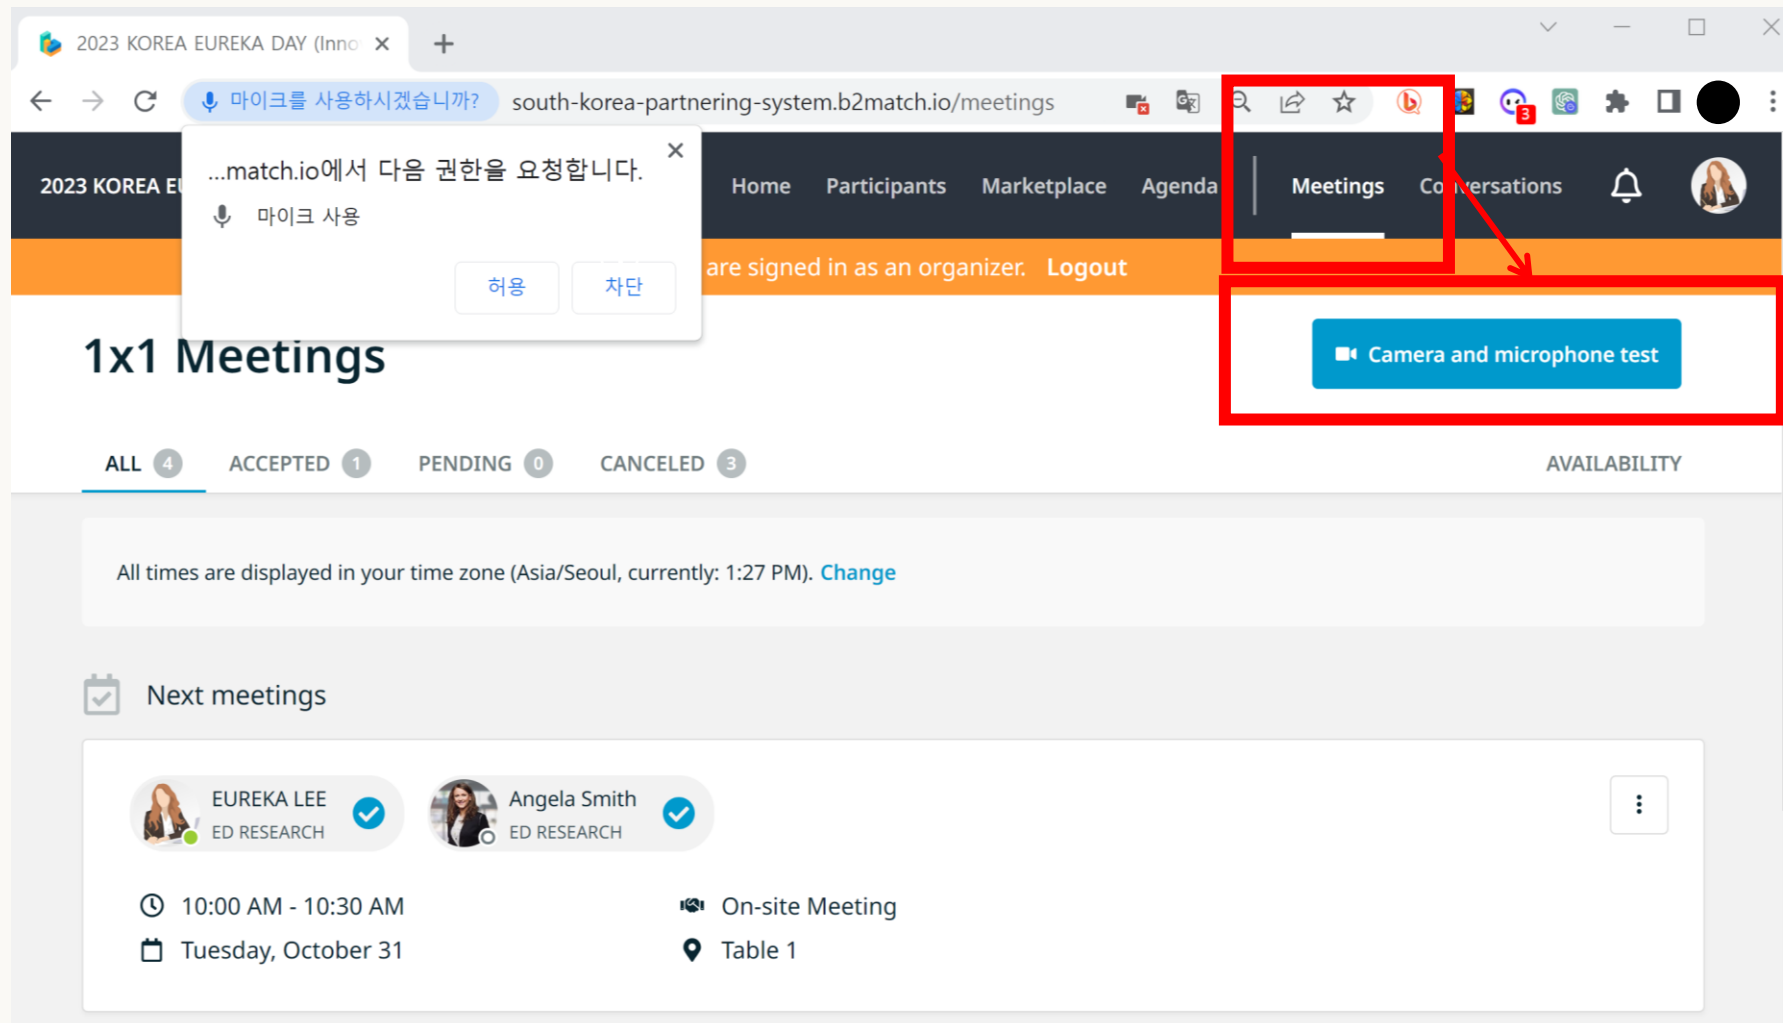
2023 KOREA EUREKA DAY (Inno ×

마이크를 사용하시겠습니까? south-korea-partnering-system.b2match.io/meetings

3

2023 KOREA E

...match.io에서 다음 권한을 요청합니다.
마이크 사용
허용 차단

Home Participants Marketplace Agenda Meetings Co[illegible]ersations

are signed in as an organizer. Logout

1x1 Meetings

Camera and microphone test

ALL 4 ACCEPTED 1 PENDING 0 CANCELED 3 AVAILABILITY

All times are displayed in your time zone (Asia/Seoul, currently: 1:27 PM). Change

Next meetings

EUREKA LEE
ED RESEARCH

Angela Smith
ED RESEARCH

10:00 AM - 10:30 AM
Tuesday, October 31

On-site Meeting
Table 1